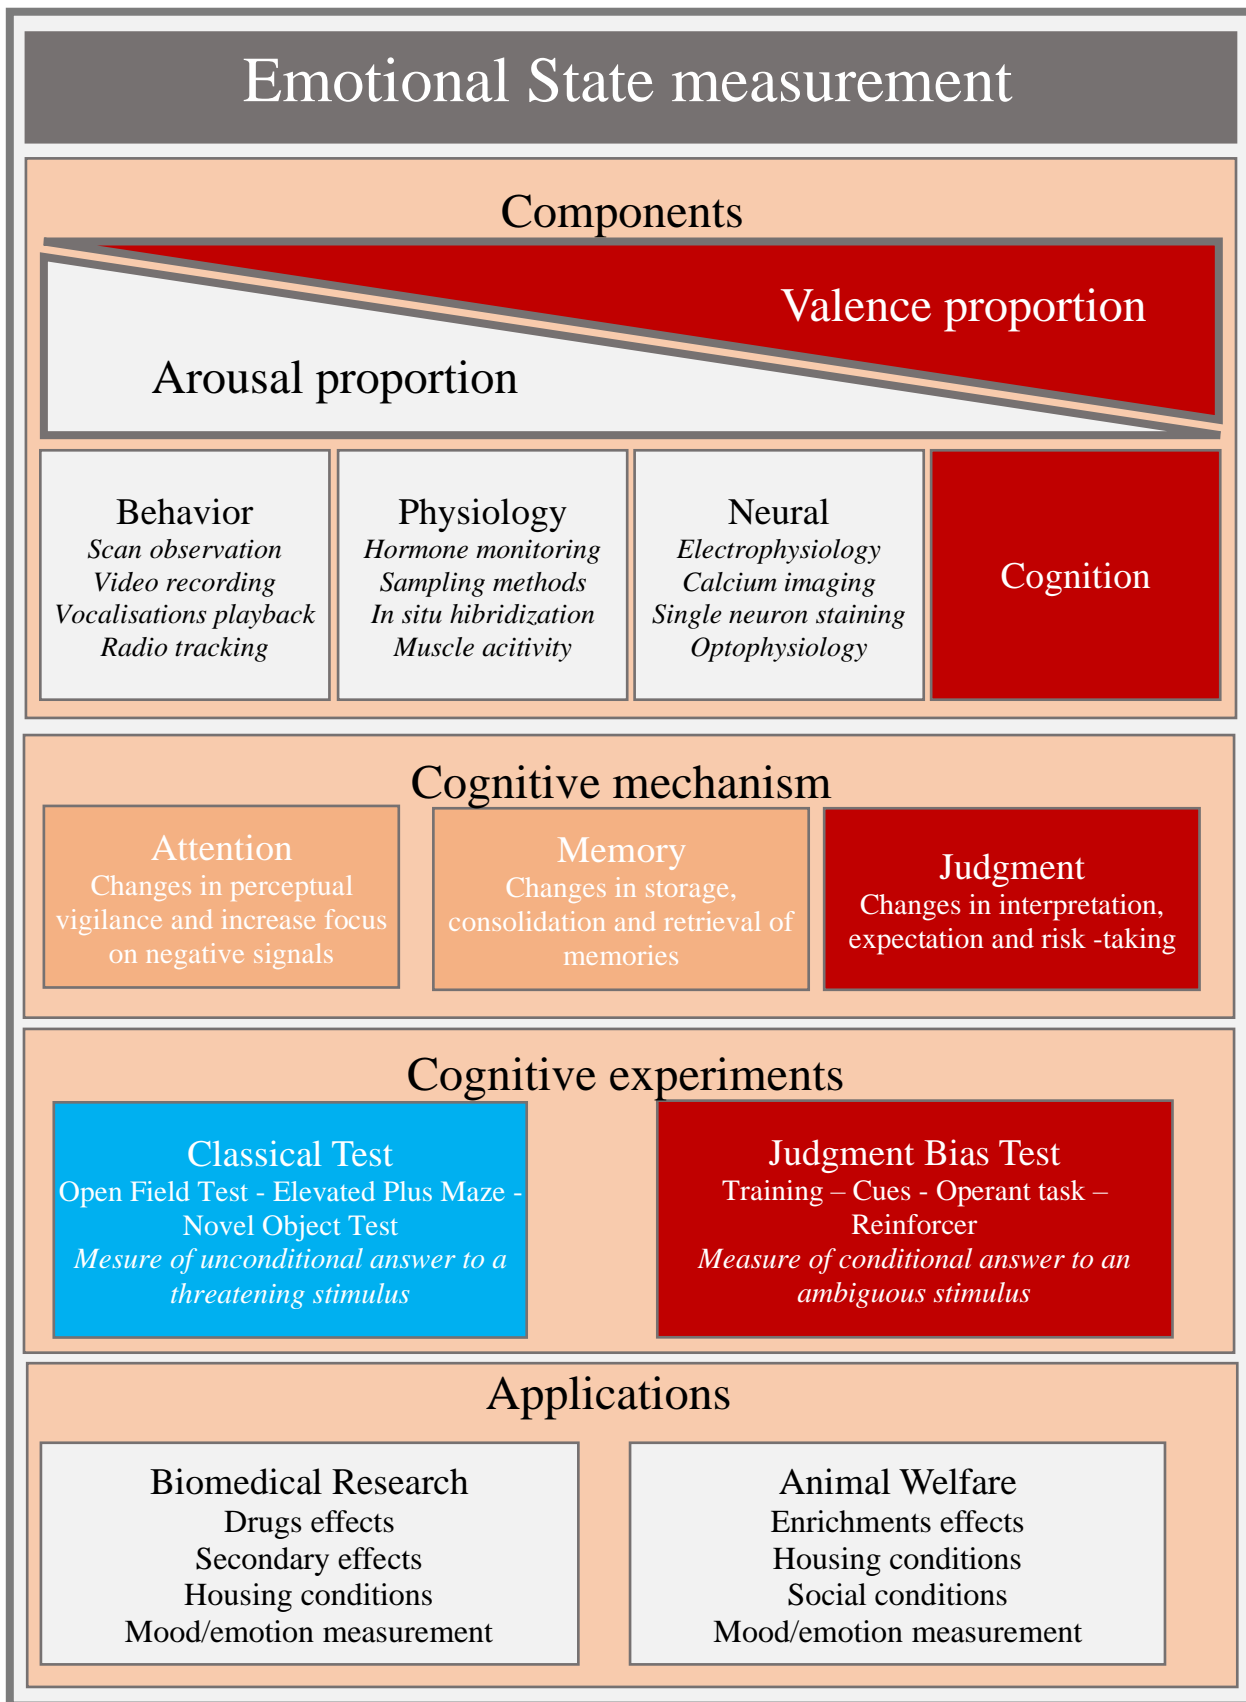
Emotional State measurement

Components

Valence proportion

Arousal proportion

Behavior
*Scan observation*
*Video recording*
*Vocalisations playback*
*Radio tracking*

Physiology
*Hormone monitoring*
*Sampling methods*
*In situ hibridization*
*Muscle acitivity*

Neural
*Electrophysiology*
*Calcium imaging*
*Single neuron staining*
*Optophysiology*

Cognition

Cognitive mechanism

Attention
Changes in perceptual vigilance and increase focus on negative signals

Memory
Changes in storage, consolidation and retrieval of memories

Judgment
Changes in interpretation, expectation and risk -taking

Cognitive experiments

Classical Test
Open Field Test - Elevated Plus Maze - Novel Object Test
*Mesure of unconditional answer to a threatening stimulus*

Judgment Bias Test
Training – Cues - Operant task – Reinforcer
*Measure of conditional answer to an ambiguous stimulus*

Applications

Biomedical Research
Drugs effects
Secondary effects
Housing conditions
Mood/emotion measurement

Animal Welfare
Enrichments effects
Housing conditions
Social conditions
Mood/emotion measurement